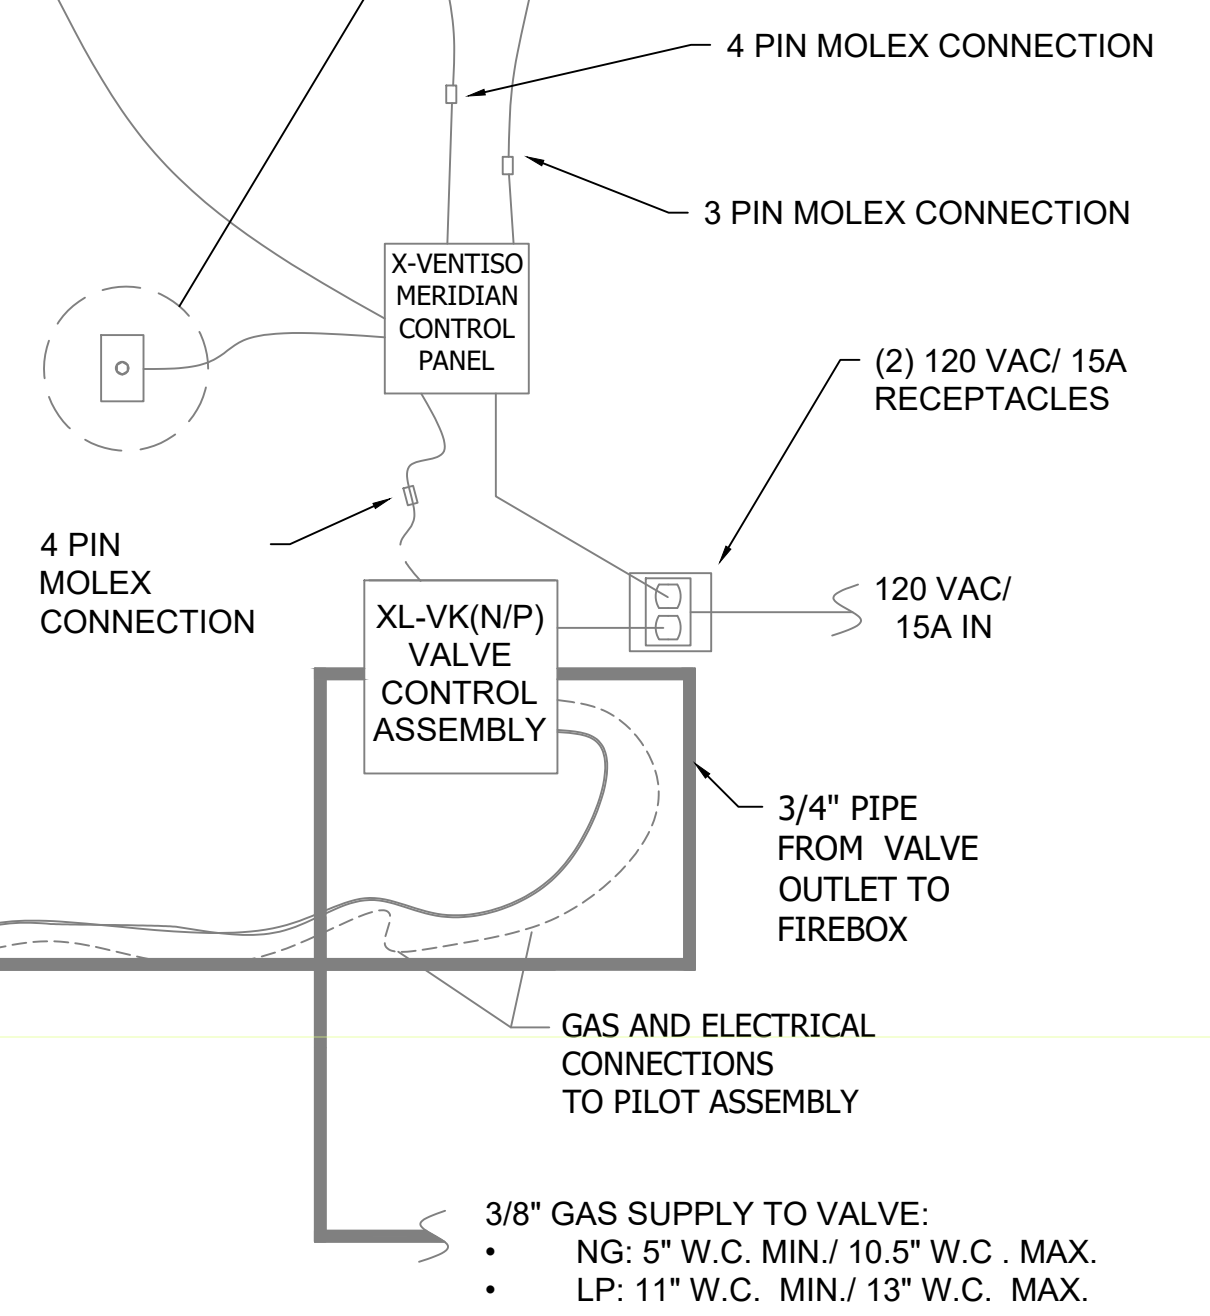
4 PIN MOLEX CONNECTION

3 PIN MOLEX CONNECTION

X-VENTISO MERIDIAN CONTROL PANEL

(2) 120 VAC/ 15A RECEPTACLES

4 PIN MOLEX CONNECTION

XL-VK(N/P) VALVE CONTROL ASSEMBLY

120 VAC/ 15A IN

3/4" PIPE FROM VALVE OUTLET TO FIREBOX

GAS AND ELECTRICAL CONNECTIONS TO PILOT ASSEMBLY

3/8" GAS SUPPLY TO VALVE:
• NG: 5" W.C. MIN./ 10.5" W.C . MAX.
• LP: 11" W.C. MIN./ 13" W.C. MAX.